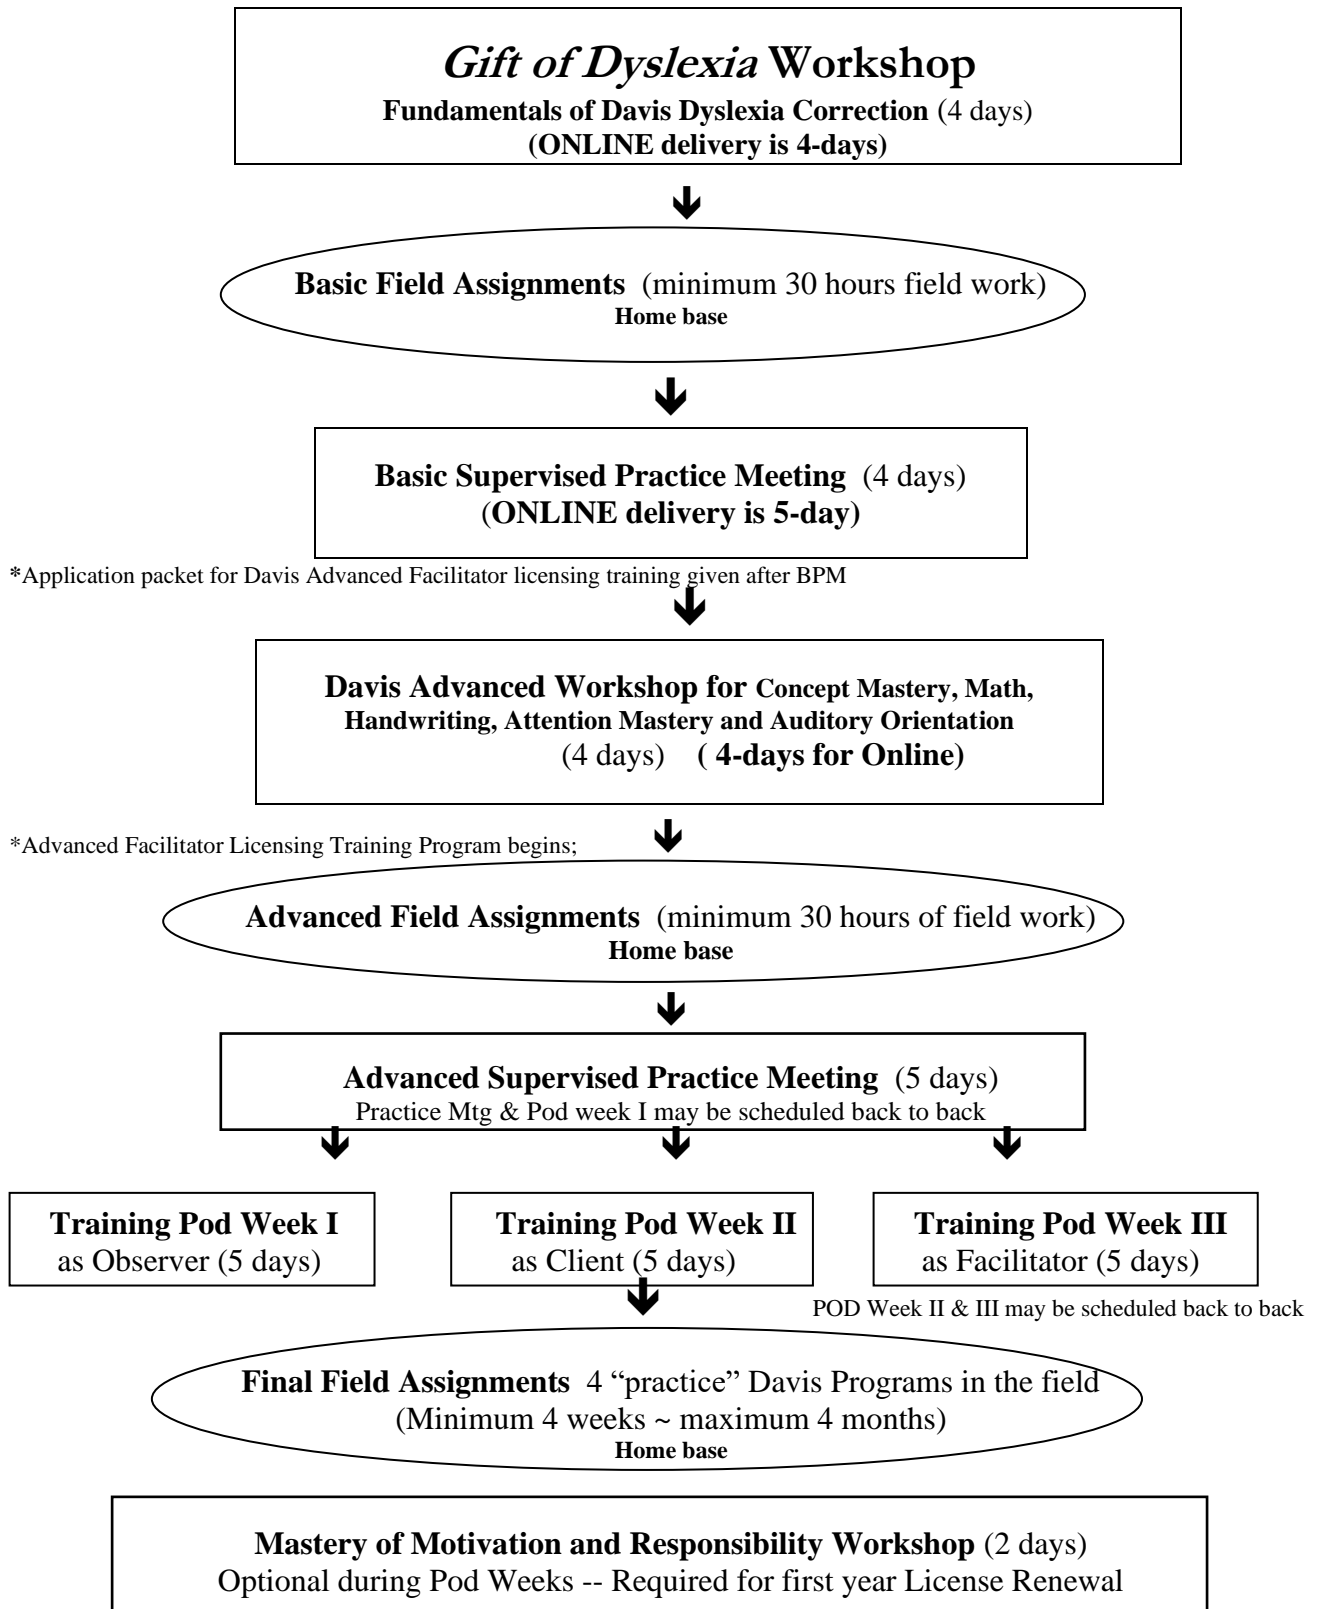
Gift of Dyslexia Workshop
Fundamentals of Davis Dyslexia Correction (4 days)
(ONLINE delivery is 4-days)

Basic Field Assignments (minimum 30 hours field work)
Home base

Basic Supervised Practice Meeting (4 days)
(ONLINE delivery is 5-day)

*Application packet for Davis Advanced Facilitator licensing training given after BPM

Davis Advanced Workshop for Concept Mastery, Math, Handwriting, Attention Mastery and Auditory Orientation
(4 days) ( 4-days for Online)

*Advanced Facilitator Licensing Training Program begins;

Advanced Field Assignments (minimum 30 hours of field work)
Home base

Advanced Supervised Practice Meeting (5 days)
Practice Mtg & Pod week I may be scheduled back to back

Training Pod Week I
as Observer (5 days)

Training Pod Week II
as Client (5 days)

Training Pod Week III
as Facilitator (5 days)

POD Week II & III may be scheduled back to back

Final Field Assignments 4 "practice" Davis Programs in the field
(Minimum 4 weeks ~ maximum 4 months)
Home base

Mastery of Motivation and Responsibility Workshop (2 days)
Optional during Pod Weeks -- Required for first year License Renewal